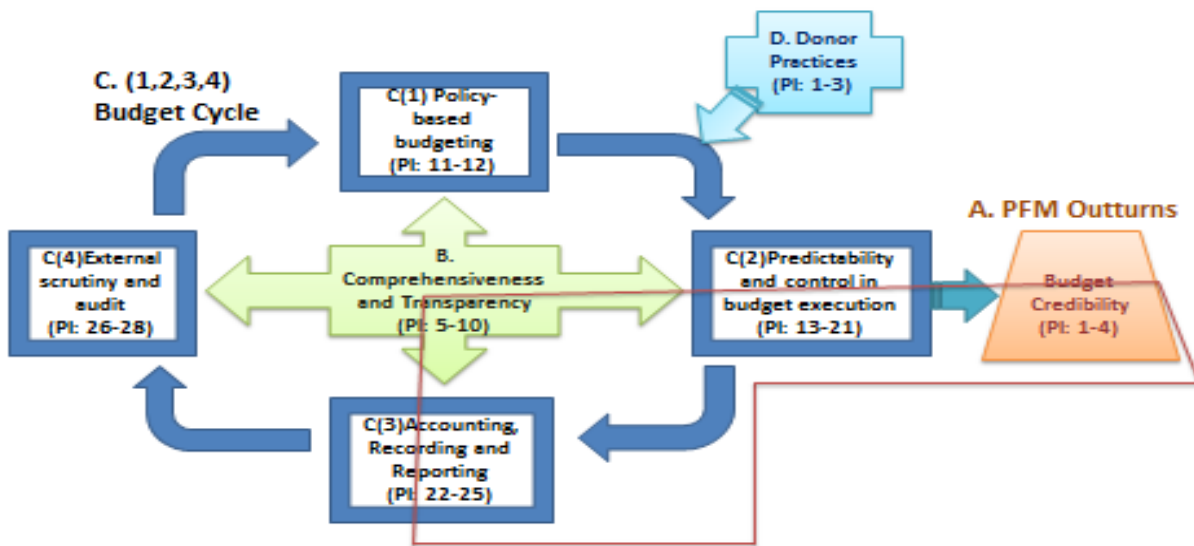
C. (1,2,3,4)
Budget Cycle

C(1) Policy-based budgeting
(PI: 11-12)

D. Donor Practices
(PI: 1-3)

A. PFM Outturns

C(4)External scrutiny and audit
(PI: 26-28)

B. Comprehensiveness and Transparency
(PI: 5-10)

C(2)Predictability and control in budget execution
(PI: 13-21)

Budget Credibility
(PI: 1-4)

C(3)Accounting, Recording and Reporting
(PI: 22-25)